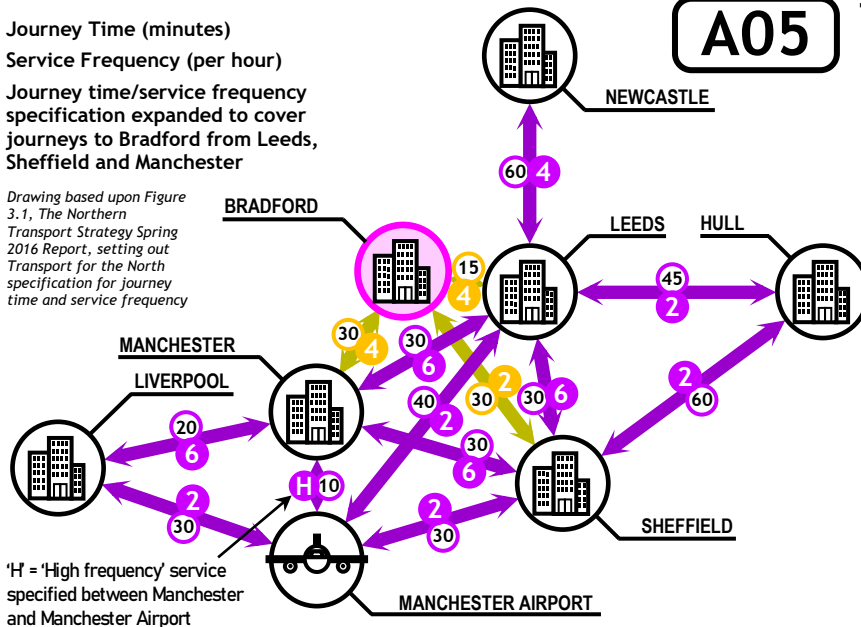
Journey Time (minutes)

Service Frequency (per hour)

Journey time/service frequency specification expanded to cover journeys to Bradford from Leeds, Sheffield and Manchester

Drawing based upon Figure 3.1, The Northern Transport Strategy Spring 2016 Report, setting out Transport for the North specification for journey time and service frequency

A05

NEWCASTLE

60 4

LEEDS

HULL

BRADFORD

15 4

45 2

MANCHESTER

30 4

30 6

LIVERPOOL

40 2

2 30

30 6

2 60

20 6

30 6

H 10

2 30

2 30

SHEFFIELD

'H' = 'High frequency' service specified between Manchester and Manchester Airport

MANCHESTER AIRPORT